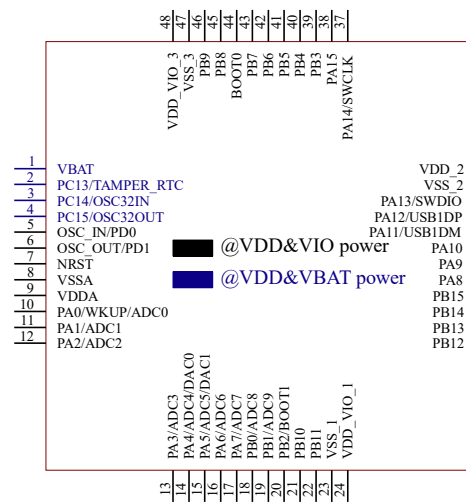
48 47 46 45 44 43 42 41 40 39 38 37

VDD_VIO_3
VSS_3
PB9
PB8
BOOT0
PB7
PB6
PB5
PB4
PB3
PA15
PA14/SWCLK

1 VBAT
2 PC13/TAMPER_RTC
3 PC14/OSC32IN
4 PC15/OSC32OUT
5 OSC_IN/PD0
6 OSC_OUT/PD1
7 NRST
8 VSSA
9 VDDA
10 PA0/WKUP/ADC0
11 PA1/ADC1
12 PA2/ADC2

@VDD&VIO power
@VDD&VBAT power

VDD_2
VSS_2
PA13/SWDIO
PA12/USB1DP
PA11/USB1DM
PA10
PA9
PA8
PB15
PB14
PB13
PB12

PA3/ADC3
PA4/ADC4/DAC0
PA5/ADC5/DAC1
PA6/ADC6
PA7/ADC7
PB0/ADC8
PB1/ADC9
PB2/BOOT1
PB10
PB11
VSS_1
VDD_VIO_1

13 14 15 16 17 18 19 20 21 22 23 24